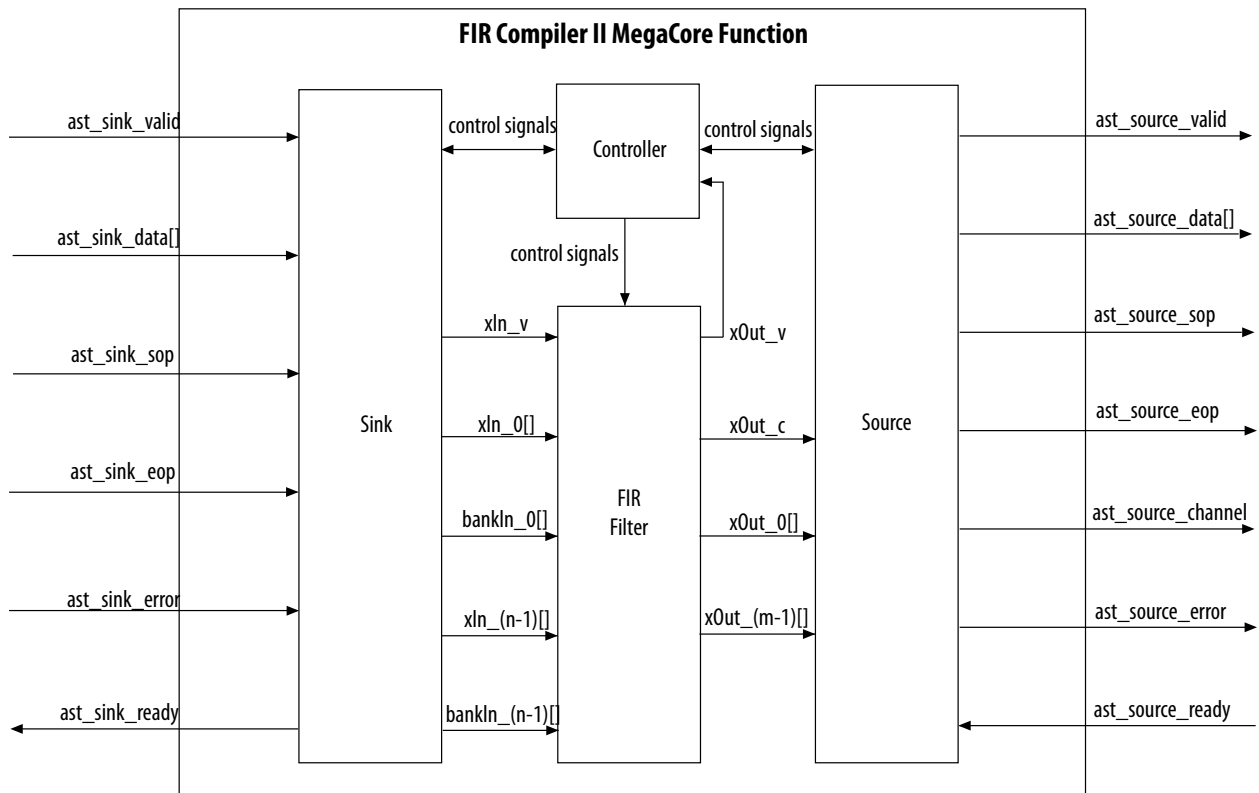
FIR Compiler II MegaCore Function

ast_sink_valid

ast_sink_data[]

ast_sink_sop

ast_sink_eop

ast_sink_error

ast_sink_ready

Sink

control signals

Controller

control signals

control signals

xIn_v

xIn_0[]

bankIn_0[]

xIn_(n-1)[]

bankIn_(n-1)[]

FIR
Filter

xOut_v

xOut_c

xOut_0[]

xOut_(m-1)[]

Source

ast_source_valid

ast_source_data[]

ast_source_sop

ast_source_eop

ast_source_channel

ast_source_error

ast_source_ready